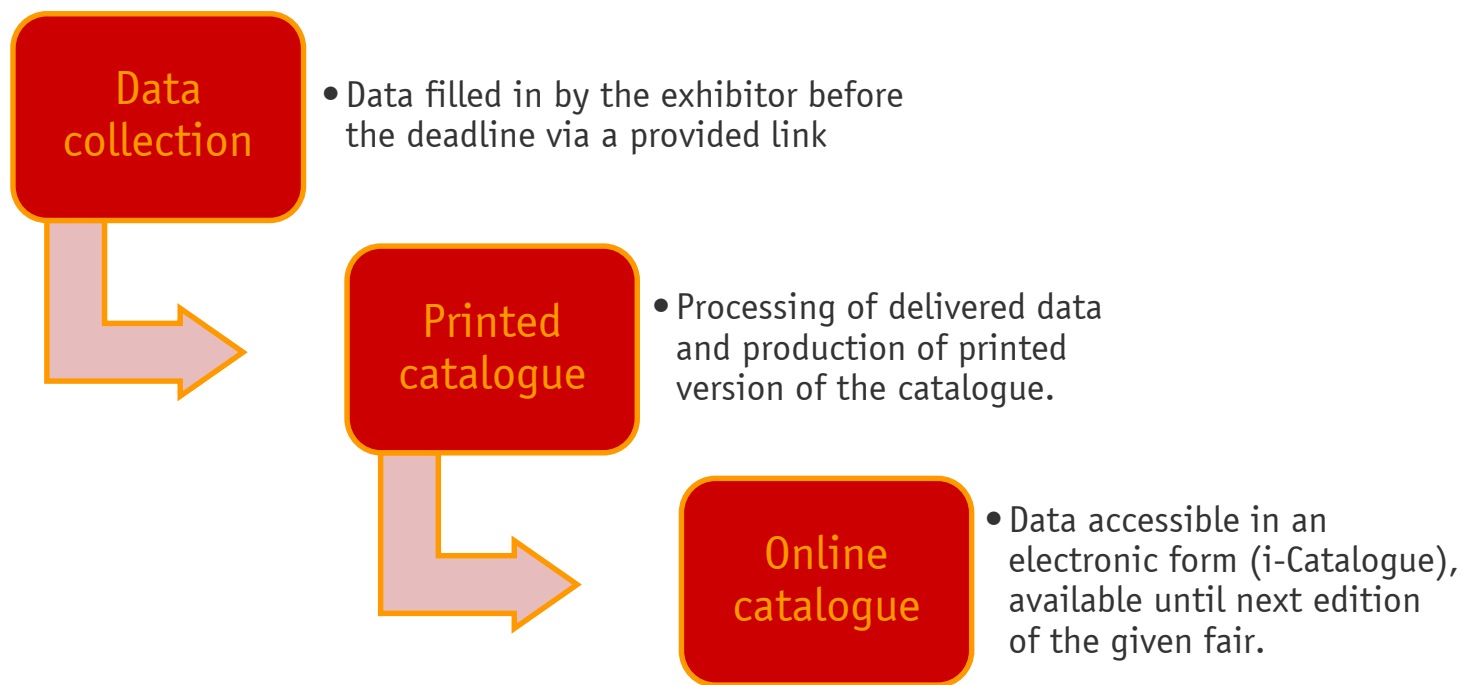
Data collection

• Data filled in by the exhibitor before the deadline via a provided link

Printed catalogue

• Processing of delivered data and production of printed version of the catalogue.

Online catalogue

• Data accessible in an electronic form (i-Catalogue), available until next edition of the given fair.